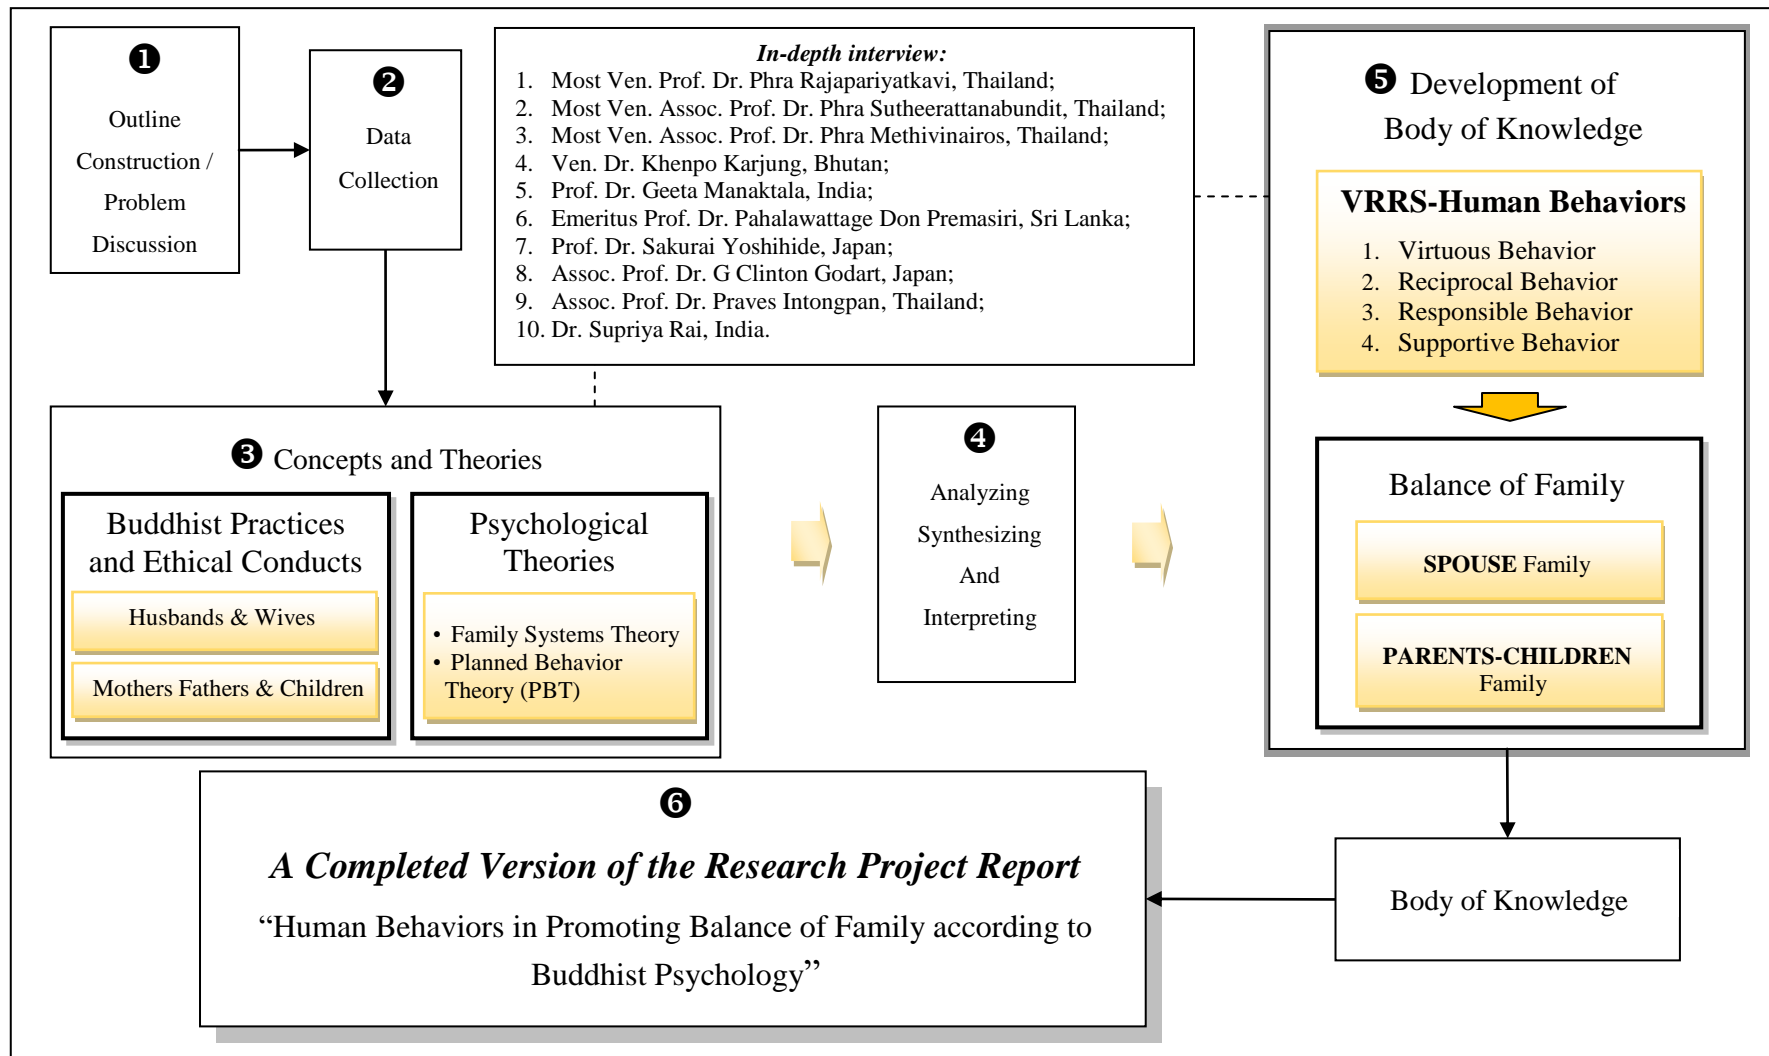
❶
Outline Construction / Problem Discussion

❷
Data Collection

***In-depth interview:***
1. Most Ven. Prof. Dr. Phra Rajapariyatkavi, Thailand;
2. Most Ven. Assoc. Prof. Dr. Phra Sutheerattanabundit, Thailand;
3. Most Ven. Assoc. Prof. Dr. Phra Methivinairos, Thailand;
4. Ven. Dr. Khenpo Karjung, Bhutan;
5. Prof. Dr. Geeta Manaktala, India;
6. Emeritus Prof. Dr. Pahalawattage Don Premasiri, Sri Lanka;
7. Prof. Dr. Sakurai Yoshihide, Japan;
8. Assoc. Prof. Dr. G Clinton Godart, Japan;
9. Assoc. Prof. Dr. Praves Intongpan, Thailand;
10. Dr. Supriya Rai, India.

❺ Development of Body of Knowledge

**VRRS-Human Behaviors**
1. Virtuous Behavior
2. Reciprocal Behavior
3. Responsible Behavior
4. Supportive Behavior

Balance of Family

**SPOUSE** Family

**PARENTS-CHILDREN** Family

❸ Concepts and Theories

Buddhist Practices and Ethical Conducts

Husbands & Wives

Mothers Fathers & Children

Psychological Theories

• Family Systems Theory
• Planned Behavior Theory (PBT)

❹
Analyzing
Synthesizing
And
Interpreting

❻
***A Completed Version of the Research Project Report***
"Human Behaviors in Promoting Balance of Family according to Buddhist Psychology"

Body of Knowledge